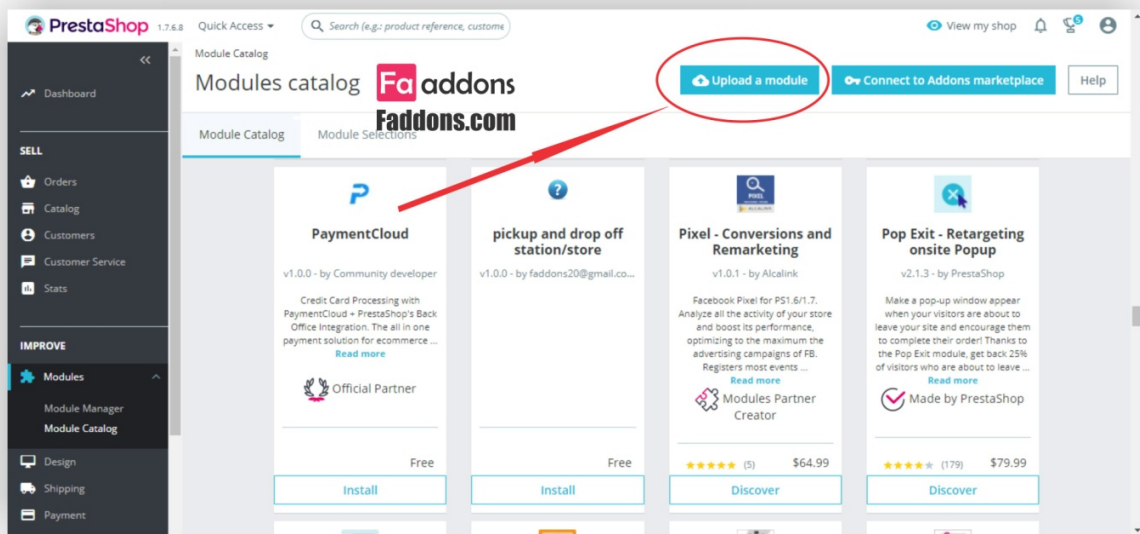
PrestaShop 1.7.6.8 Quick Access ▾ Search (e.g.: product reference, custome

View my shop

Dashboard

SELL

Orders

Catalog

Customers

Customer Service

Stats

IMPROVE

Modules

Module Manager

Module Catalog

Design

Shipping

Payment

Module Catalog

Modules catalog

Fa addons

Faddons.com

Upload a module

Connect to Addons marketplace

Help

Module Catalog

Module Selections

PaymentCloud

v1.0.0 - by Community developer

Credit Card Processing with PaymentCloud + PrestaShop's Back Office Integration. The all in one payment solution for ecommerce ...

Read more

Official Partner

Free

Install

pickup and drop off station/store

v1.0.0 - by faddons20@gmail.co...

Free

Install

Pixel - Conversions and Remarketing

v1.0.1 - by Alcalink

Facebook Pixel for PS1.6/1.7. Analyze all the activity of your store and boost its performance, optimizing to the maximum the advertising campaigns of FB. Registers most events ...

Read more

Modules Partner Creator

(5) $64.99

Discover

Pop Exit - Retargeting onsite Popup

v2.1.3 - by PrestaShop

Make a pop-up window appear when your visitors are about to leave your site and encourage them to complete their order! Thanks to the Pop Exit module, get back 25% of visitors who are about to leave ...

Read more

Made by PrestaShop

(179) $79.99

Discover